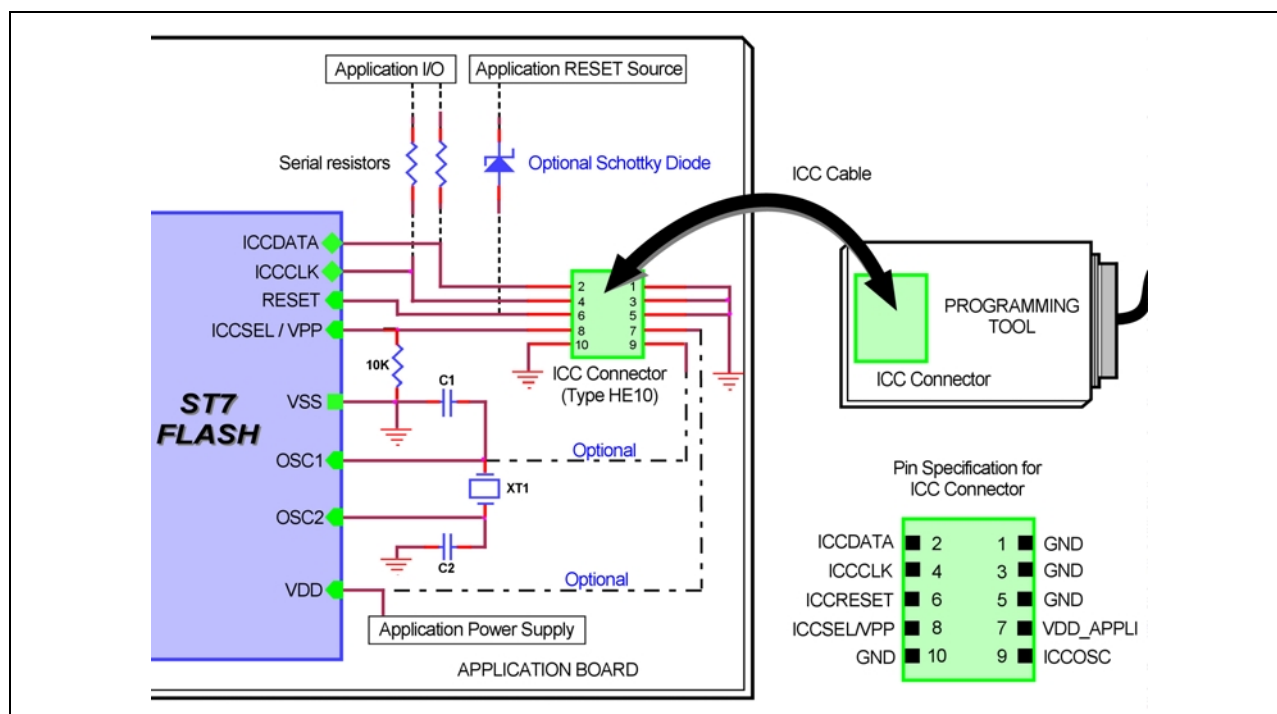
Application I/O

Application RESET Source

Serial resistors

Optional Schottky Diode

ICC Cable

ICCDATA

ICCCLK

RESET

ICCSEL / VPP

10K

VSS

C1

ST7
FLASH

OSC1

OSC2

XT1

C2

VDD

2 1
4 3
6 5
8 7
10 9

ICC Connector
(Type HE10)

Optional

Optional

Application Power Supply

APPLICATION BOARD

PROGRAMMING
TOOL

ICC Connector

Pin Specification for
ICC Connector

| | | | |
|---|---|---|---|
| ICCDATA | 2 | 1 | GND |
| ICCCLK | 4 | 3 | GND |
| ICCRESET | 6 | 5 | GND |
| ICCSEL/VPP | 8 | 7 | VDD_APPLI |
| GND | 10 | 9 | ICCOSC |